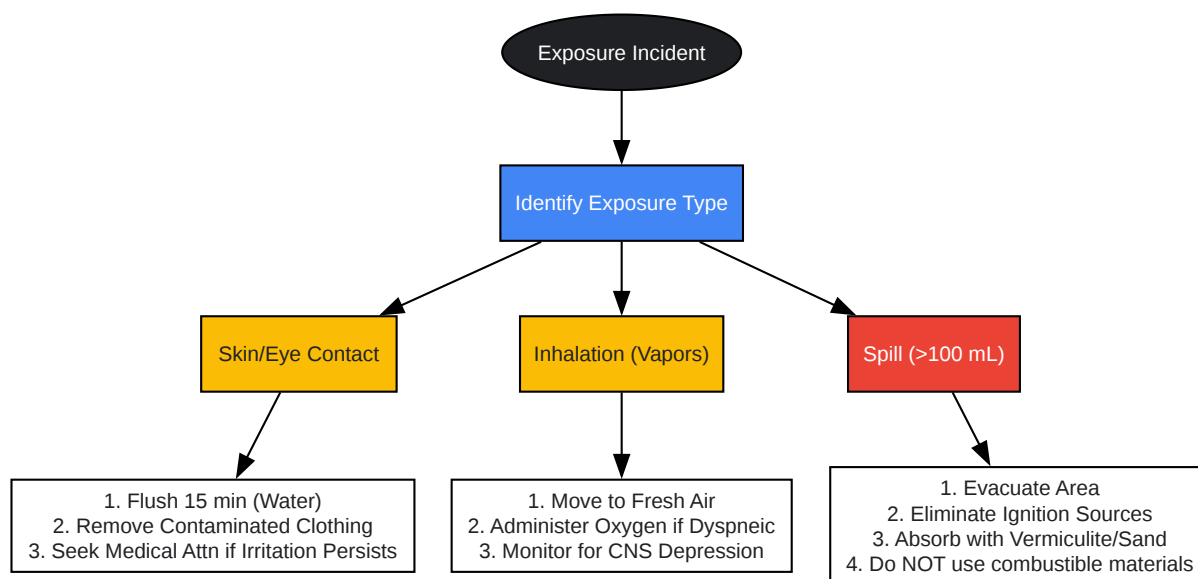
Exposure Incident

Identify Exposure Type

Skin/Eye Contact

Inhalation (Vapors)

Spill (>100 mL)

1. Flush 15 min (Water)
2. Remove Contaminated Clothing
3. Seek Medical Attn if Irritation Persists

1. Move to Fresh Air
2. Administer Oxygen if Dyspneic
3. Monitor for CNS Depression

1. Evacuate Area
2. Eliminate Ignition Sources
3. Absorb with Vermiculite/Sand
4. Do NOT use combustible materials